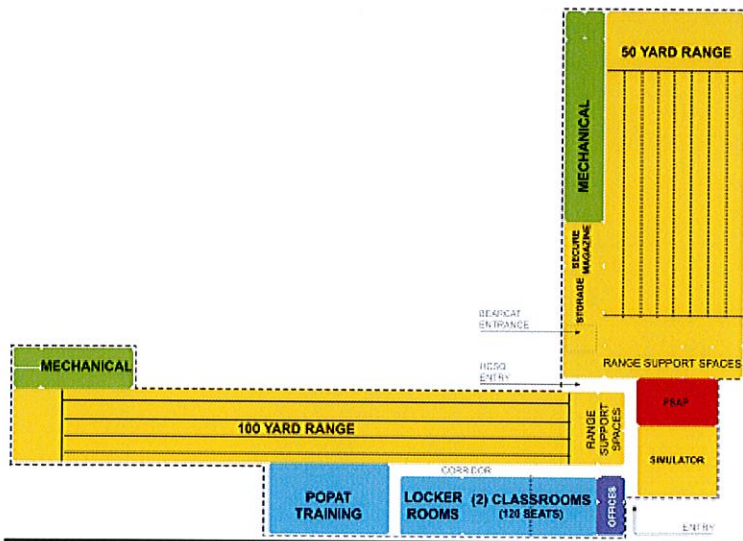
50 YARD RANGE

MECHANICAL

SECURE MAGAZINE

STORAGE

BEARCAT ENTRANCE

RCSO ENTRY

RANGE SUPPORT SPACES

MECHANICAL

100 YARD RANGE

RANGE SUPPORT SPACES

PRAP

SIMULATOR

CORRIDOR

POPAT TRAINING

LOCKER ROOMS

(2) CLASSROOMS (120 SEATS)

OFFICES

ENTRY